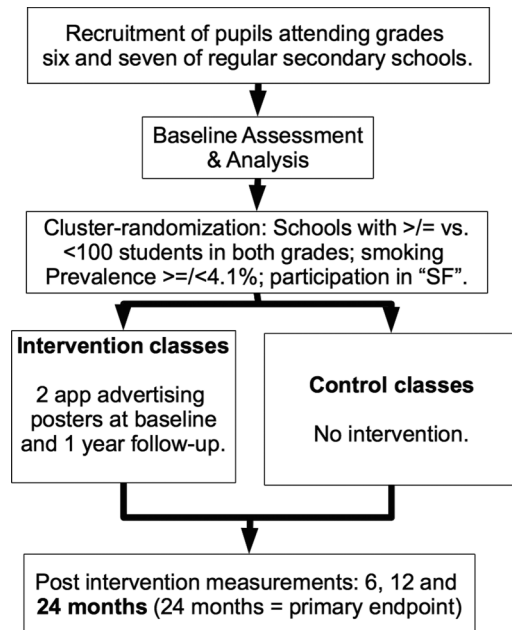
Recruitment of pupils attending grades six and seven of regular secondary schools.

Baseline Assessment & Analysis

Cluster-randomization: Schools with >/= vs. <100 students in both grades; smoking Prevalence >=/<4.1%; participation in "SF".

**Intervention classes**

2 app advertising posters at baseline and 1 year follow-up.

**Control classes**

No intervention.

Post intervention measurements: 6, 12 and **24 months** (24 months = primary endpoint)